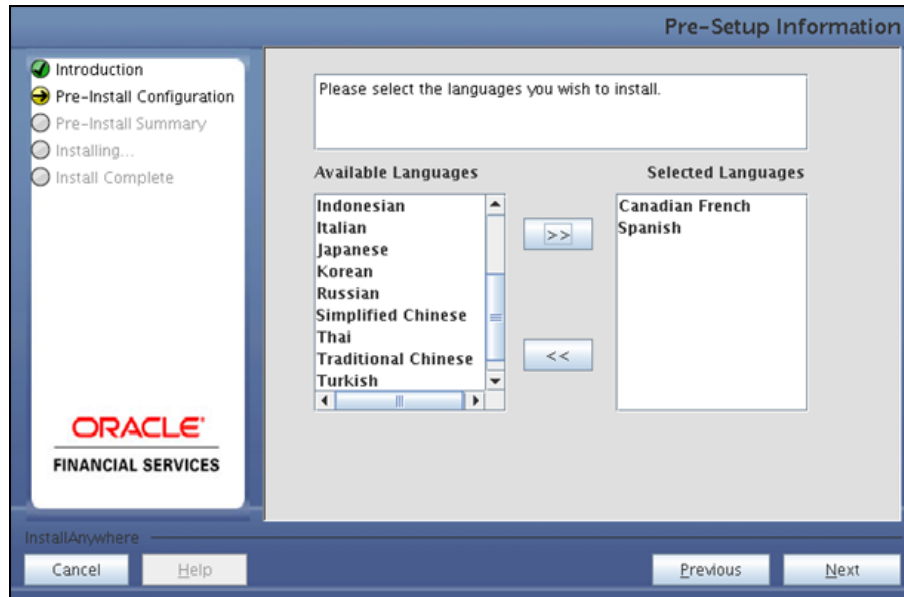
Pre-Setup Information

Introduction
Pre-Install Configuration
Pre-Install Summary
Installing...
Install Complete

Please select the languages you wish to install.

Available Languages

Indonesian
Italian
Japanese
Korean
Russian
Simplified Chinese
Thai
Traditional Chinese
Turkish

>>

<<

Selected Languages

Canadian French
Spanish

ORACLE
FINANCIAL SERVICES

InstallAnywhere

Cancel

Help

Previous

Next